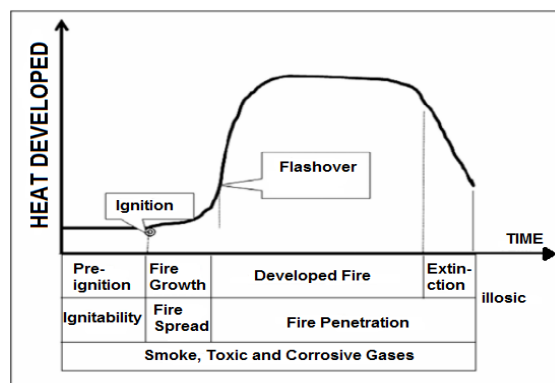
HEAT DEVELOPED

Flashover

Ignition

TIME

| Pre-ignition | Fire Growth | Developed Fire | Extinction |
|---|---|---|---|
| Ignitability | Fire Spread | Fire Penetration | |
| Smoke, Toxic and Corrosive Gases | | | |

illosic